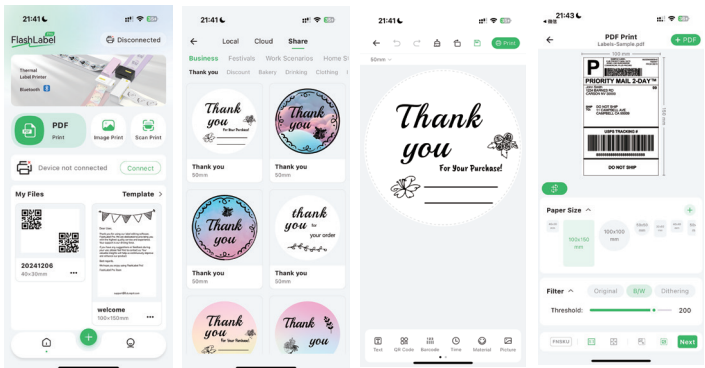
21:41

FlashLabel

Disconnected

Thermal Label Printer

Bluetooth

PDF Print

Image Print

Scan Print

Device not connected

Connect

My Files

Template >

20241206
40x30mm

welcome
100x150mm

21:41

Local Cloud Share

Business Festivals Work Scenarios Home S

Thank you Discount Bakery Drinking Clothing

Thank you For Your Purchase!

Thank you
50mm

Thank you
50mm

Thank you
50mm

thank you for your order

Thank you
50mm

Thank you

Thank you

21:41

Print

50mm

Thank you For Your Purchase!

Text QR Code Barcode Time Material Picture

21:43

PDF Print
Labels-Sample.pdf

+ PDF

P

PRIORITY MAIL 2-DAY™

DO NOT SHIP

USPS TRACKING #

DO NOT SHIP

Paper Size

100x100 mm

100x150 mm

Filter

Original B/W Dithering

Threshold: 200

Next